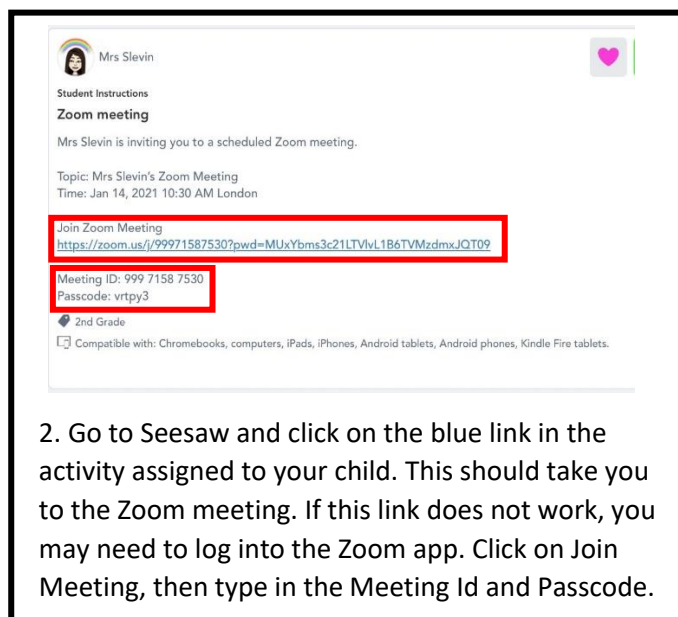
Mrs Slevin

Student Instructions

Zoom meeting

Mrs Slevin is inviting you to a scheduled Zoom meeting.

Topic: Mrs Slevin's Zoom Meeting
Time: Jan 14, 2021 10:30 AM London

Join Zoom Meeting
https://zoom.us/j/99971587530?pwd=MUxYbms3c21LTVlvL1B6TVMzdmxJQT09

Meeting ID: 999 7158 7530
Passcode: vrtpy3

2nd Grade

Compatible with: Chromebooks, computers, iPads, iPhones, Android tablets, Android phones, Kindle Fire tablets.

2. Go to Seesaw and click on the blue link in the activity assigned to your child. This should take you to the Zoom meeting. If this link does not work, you may need to log into the Zoom app. Click on Join Meeting, then type in the Meeting Id and Passcode.